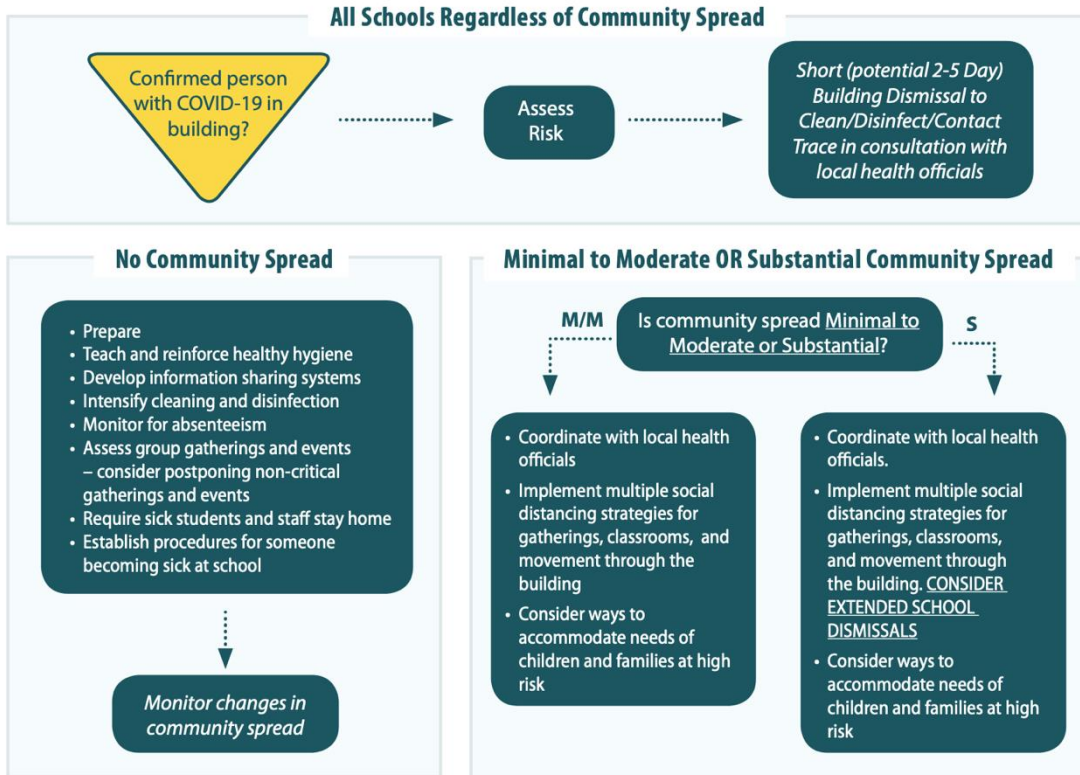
All Schools Regardless of Community Spread

Confirmed person with COVID-19 in building?

Assess Risk

Short (potential 2-5 Day) Building Dismissal to Clean/Disinfect/Contact Trace in consultation with local health officials

No Community Spread

• Prepare
• Teach and reinforce healthy hygiene
• Develop information sharing systems
• Intensify cleaning and disinfection
• Monitor for absenteeism
• Assess group gatherings and events – consider postponing non-critical gatherings and events
• Require sick students and staff stay home
• Establish procedures for someone becoming sick at school

Monitor changes in community spread

Minimal to Moderate OR Substantial Community Spread

M/M

Is community spread Minimal to Moderate or Substantial?

S

• Coordinate with local health officials
• Implement multiple social distancing strategies for gatherings, classrooms, and movement through the building
• Consider ways to accommodate needs of children and families at high risk

• Coordinate with local health officials.
• Implement multiple social distancing strategies for gatherings, classrooms, and movement through the building. CONSIDER EXTENDED SCHOOL DISMISSALS
• Consider ways to accommodate needs of children and families at high risk